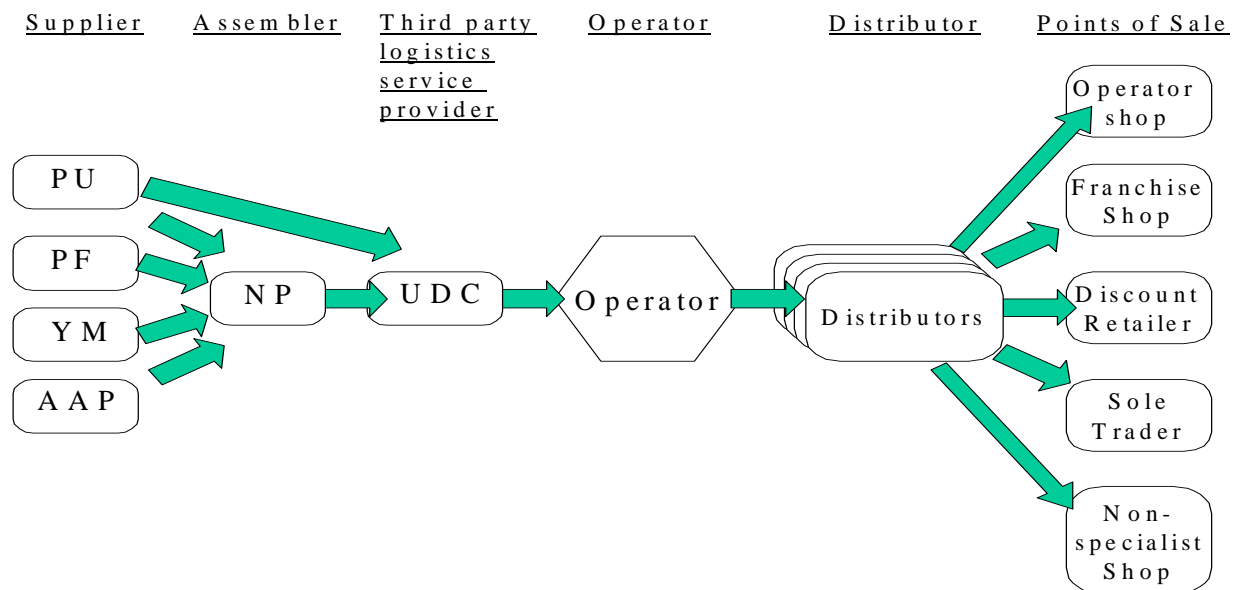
Supplier

Assembler

Third party logistics service provider

Operator

Distributor

Points of Sale

PU

PF

YM

AAP

NP

UDC

Operator

Distributors

Operator shop

Franchise Shop

Discount Retailer

Sole Trader

Non-specialist Shop